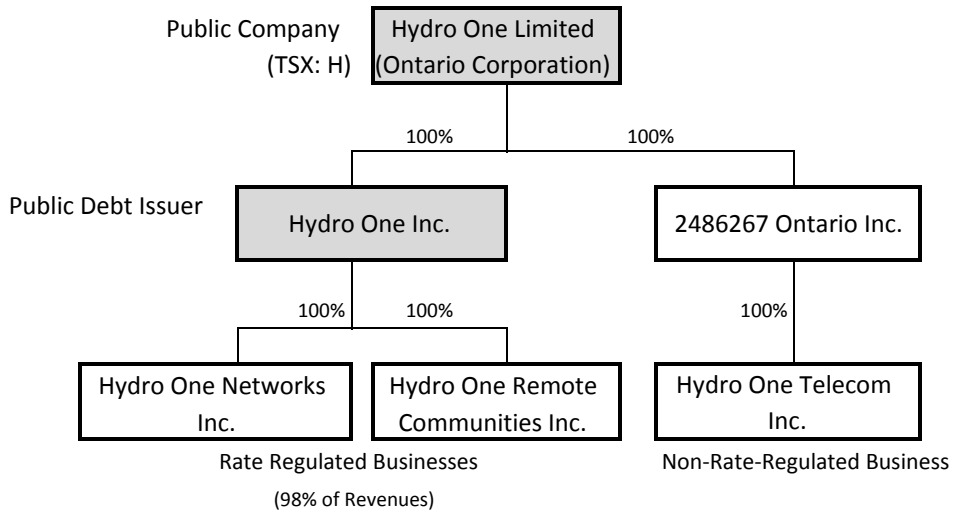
Public Company
(TSX: H)

Hydro One Limited
(Ontario Corporation)

100%

100%

Public Debt Issuer

Hydro One Inc.

2486267 Ontario Inc.

100%

100%

100%

Hydro One Networks Inc.

Hydro One Remote Communities Inc.

Hydro One Telecom Inc.

Rate Regulated Businesses
(98% of Revenues)

Non-Rate-Regulated Business